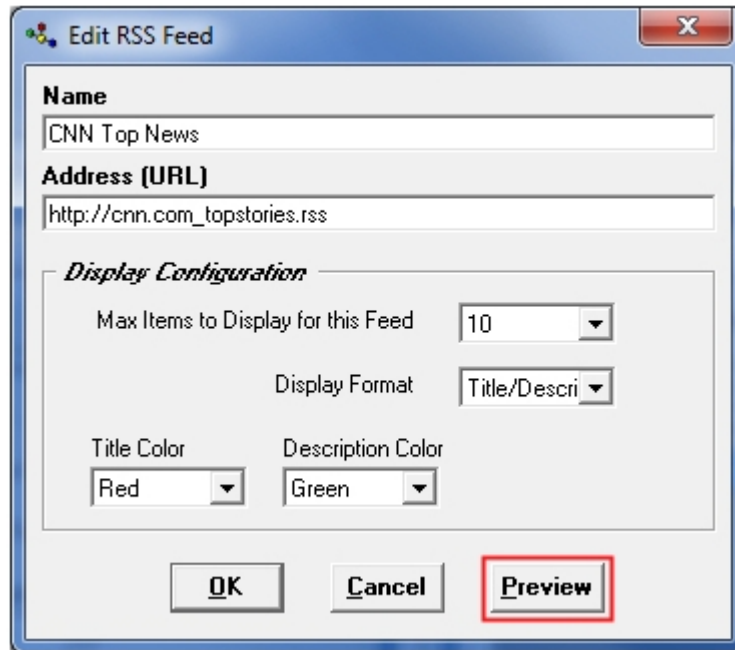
Edit RSS Feed

Name

CNN Top News

Address (URL)

http://cnn.com_topstories.rss

Display Configuration

Max Items to Display for this Feed

10

Display Format

Title/Descri

Title Color

Red

Description Color

Green

OK

Cancel

Preview